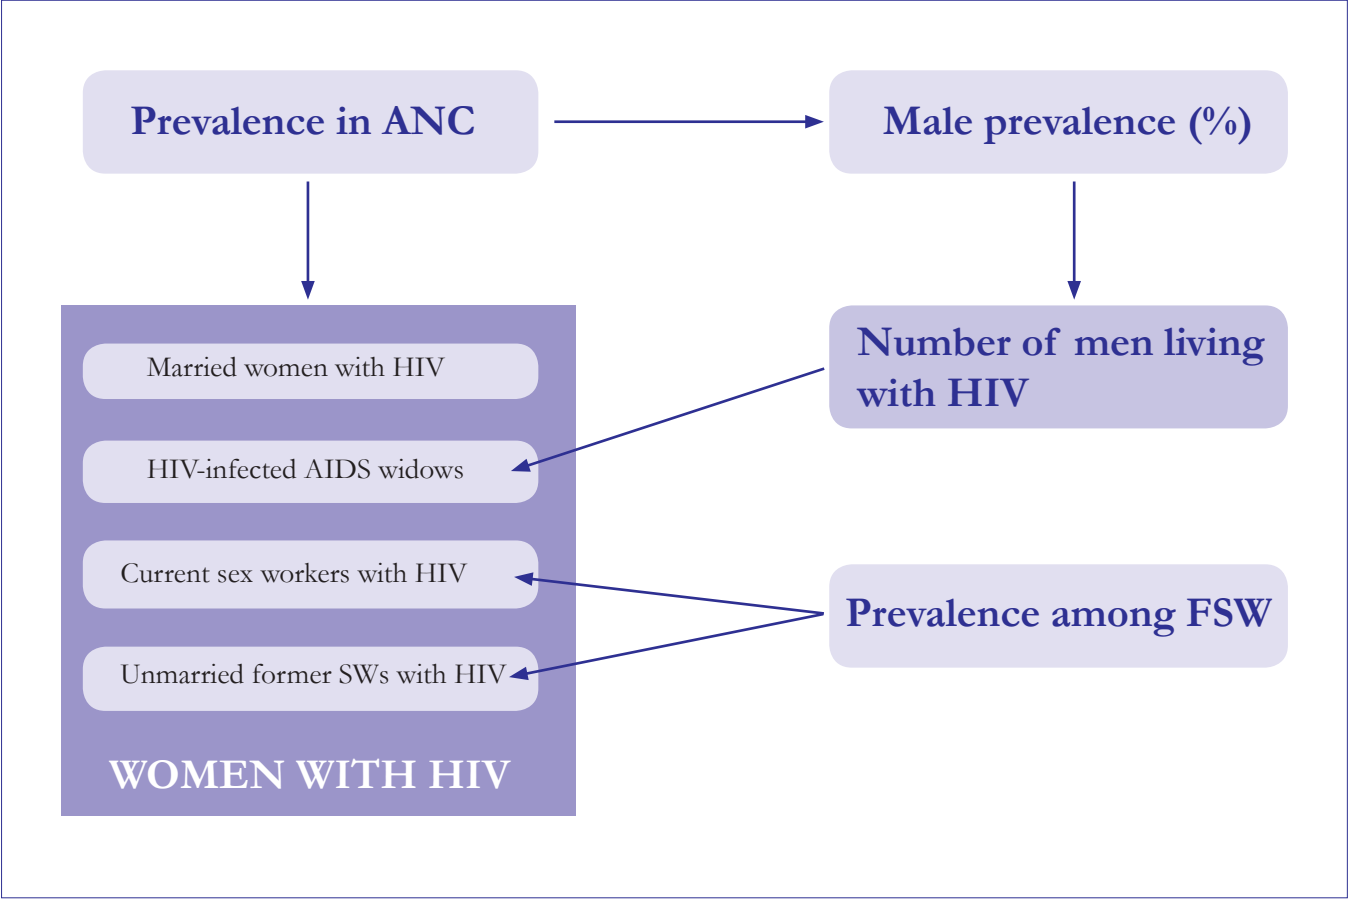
Prevalence in ANC

Male prevalence (%)

Married women with HIV

HIV-infected AIDS widows

Current sex workers with HIV

Unmarried former SWs with HIV

WOMEN WITH HIV

Number of men living with HIV

Prevalence among FSW